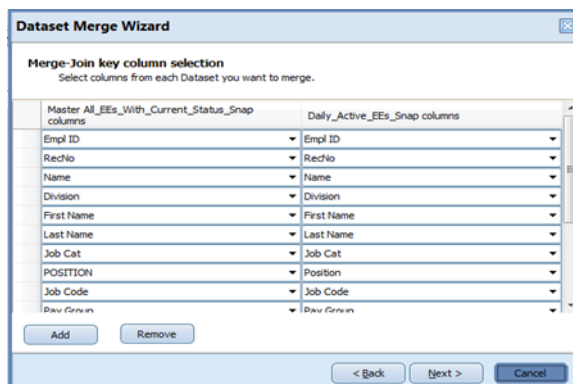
Dataset Merge Wizard

Merge-Join key column selection
Select columns from each Dataset you want to merge.

| Master All_EEs_With_Current_Status_Snap columns | Daily_Active_EEs_Snap columns |
|---|---|
| Empl ID | Empl ID |
| RecNo | RecNo |
| Name | Name |
| Division | Division |
| First Name | First Name |
| Last Name | Last Name |
| Job Cat | Job Cat |
| POSITION | Position |
| Job Code | Job Code |
| Pay Group | Pay Group |

Add Remove

< Back Next > Cancel